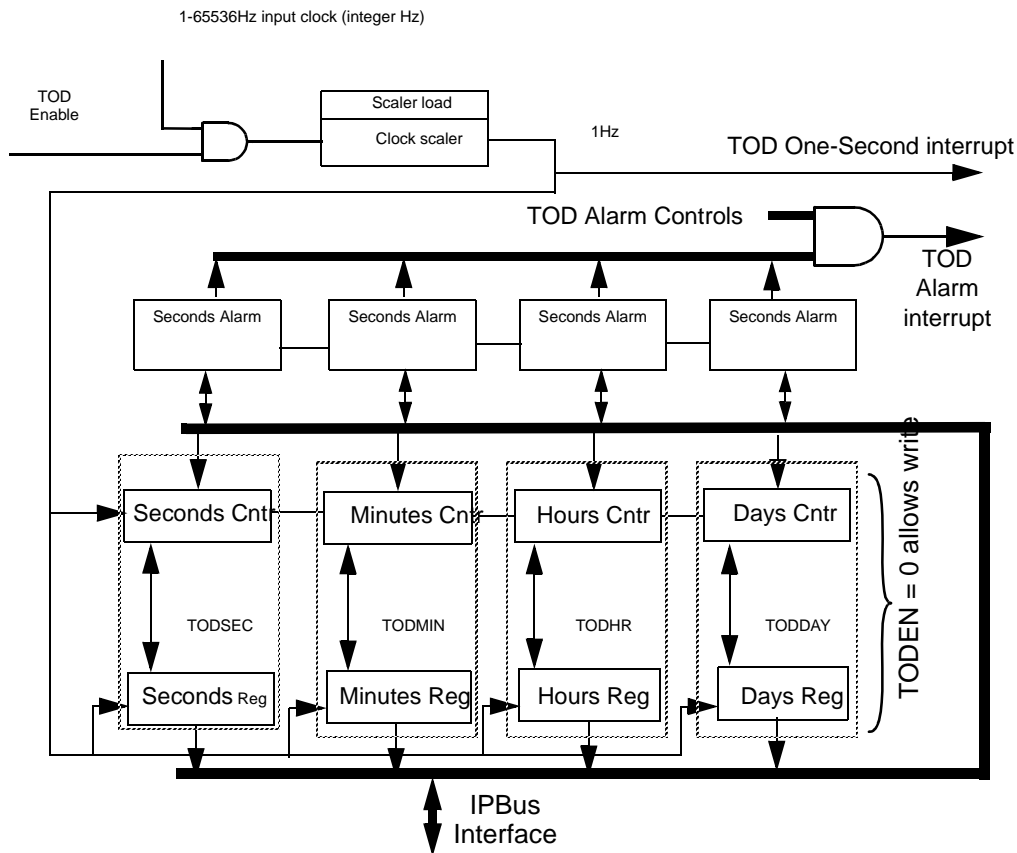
1-65536Hz input clock (integer Hz)

TOD Enable

Scaler load

Clock scaler

1Hz

TOD One-Second interrupt

TOD Alarm Controls

TOD Alarm interrupt

Seconds Alarm

Seconds Alarm

Seconds Alarm

Seconds Alarm

Seconds Cntr

Minutes Cntr

Hours Cntr

Days Cntr

TODEN = 0 allows write

TODSEC

TODMIN

TODHR

TODDAY

Seconds Reg

Minutes Reg

Hours Reg

Days Reg

IPBus Interface